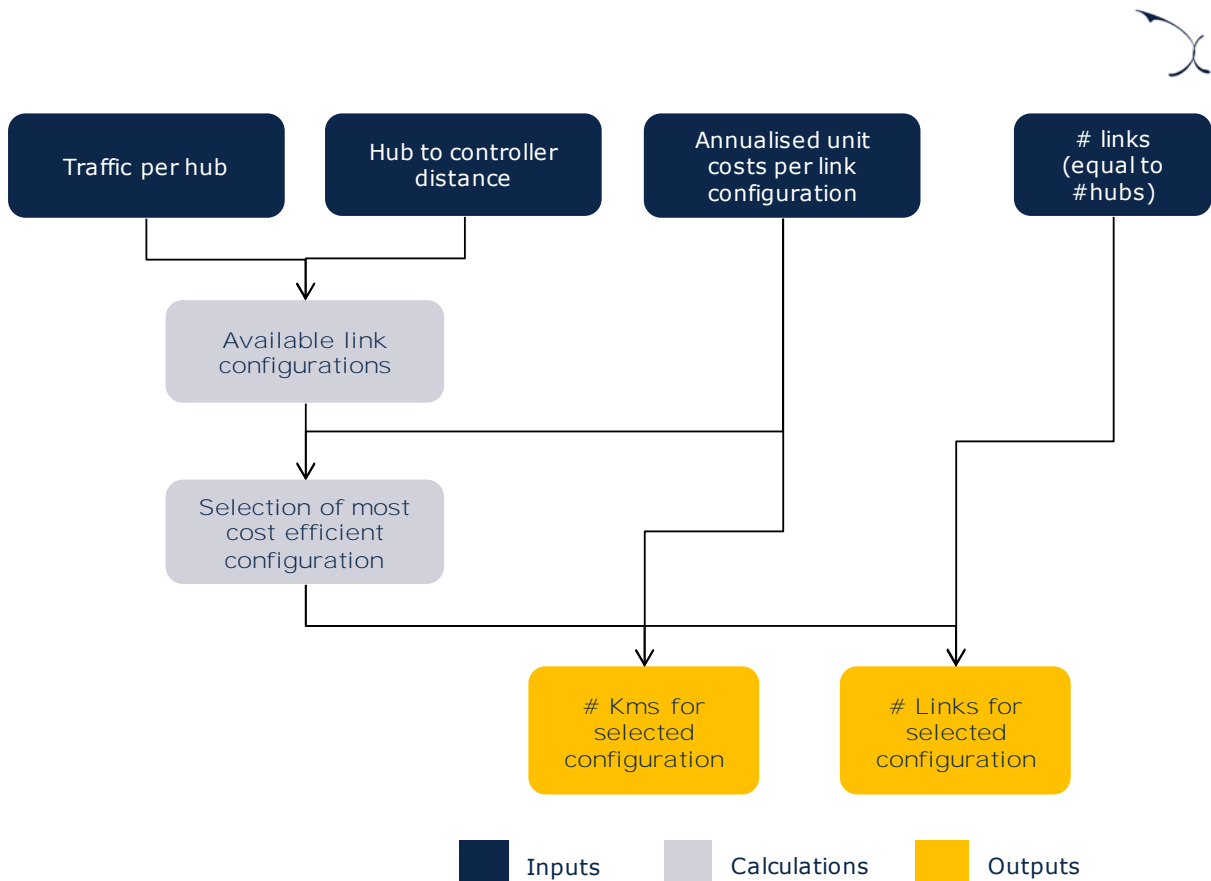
Traffic per hub

Hub to controller distance

Annualised unit costs per link configuration

# links (equal to #hubs)

Available link configurations

Selection of most cost efficient configuration

# Kms for selected configuration

# Links for selected configuration

Inputs

Calculations

Outputs